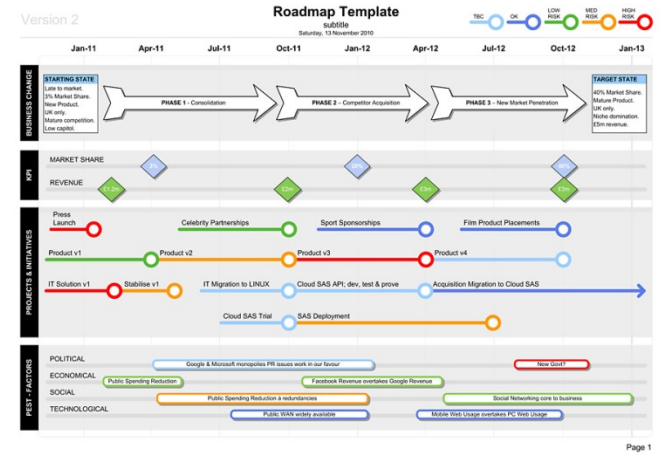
Version 2

Roadmap Template
subtitle
Saturday, 13 November 2010

TBC OK LOW RISK MED RISK HIGH RISK

Jan-11 Apr-11 Jul-11 Oct-11 Jan-12 Apr-12 Jul-12 Oct-12 Jan-13

BUSINESS CHANGE

STARTING STATE
Late to market.
3% Market Share.
New Product.
UK only.
Mature competition.
Low capitol.

PHASE 1 - Consolidation

PHASE 2 – Competitor Acquisition

PHASE 3 – New Market Penetration

TARGET STATE
40% Market Share.
Mature Product.
UK only.
Niche domination.
£5m revenue.

KPI

MARKET SHARE
3%
20%
40%

REVENUE
£1.2m
£2m
£3m
£5m

PROJECTS & INITIATIVES

Press Launch
Celebrity Partnerships
Sport Sponsorships
Film Product Placements

Product v1
Product v2
Product v3
Product v4

IT Solution v1
Stabilise v1
IT Migration to LINUX
Cloud SAS API; dev, test & prove
Acquisition Migration to Cloud SAS

Cloud SAS Trial
SAS Deployment

PEST - FACTORS

POLITICAL
Google & Microsoft monopolies PR issues work in our favour
New Govt?

ECONOMICAL
Public Spending Reduction
Facebook Revenue overtakes Google Revenue

SOCIAL
Public Spending Reduction a redundancies
Social Networking core to business

TECHNOLOGICAL
Public WAN widely available
Mobile Web Usage overtakes PC Web Usage

Page 1